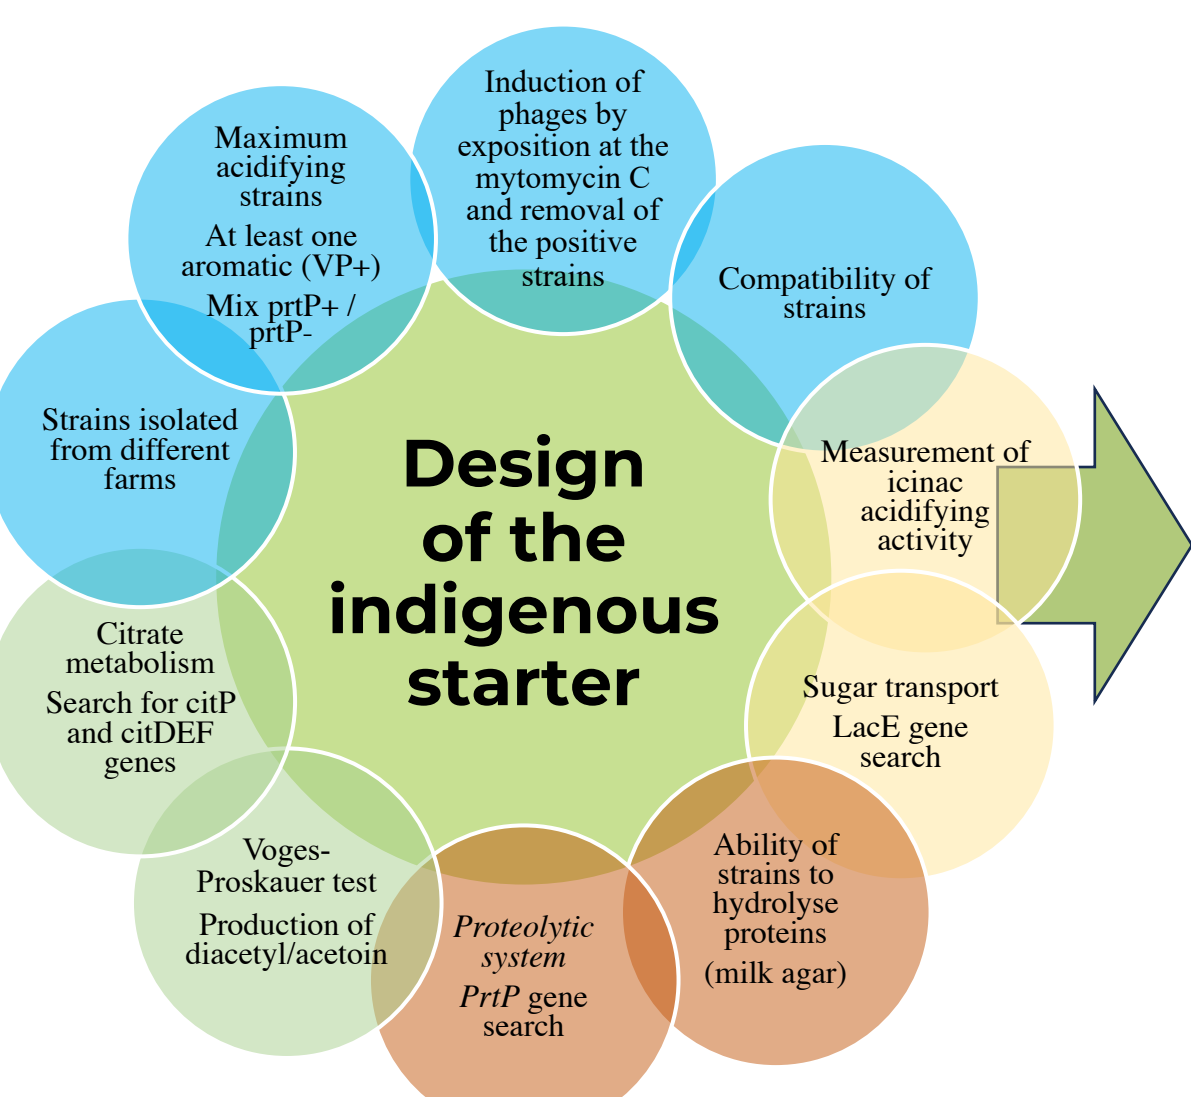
Design of the indigenous starter

Maximum acidifying strains

At least one aromatic (VP+)

Mix prtP+ / prtP-

Induction of phages by exposition at the mytomycin C and removal of the positive strains

Compatibility of strains

Measurement of icinac acidifying activity

Sugar transport

LacE gene search

Ability of strains to hydrolyse proteins

(milk agar)

Proteolytic system

PrtP gene search

Voges-Proskauer test

Production of diacetyl/acetoin

Citrate metabolism

Search for citP and citDEF genes

Strains isolated from different farms